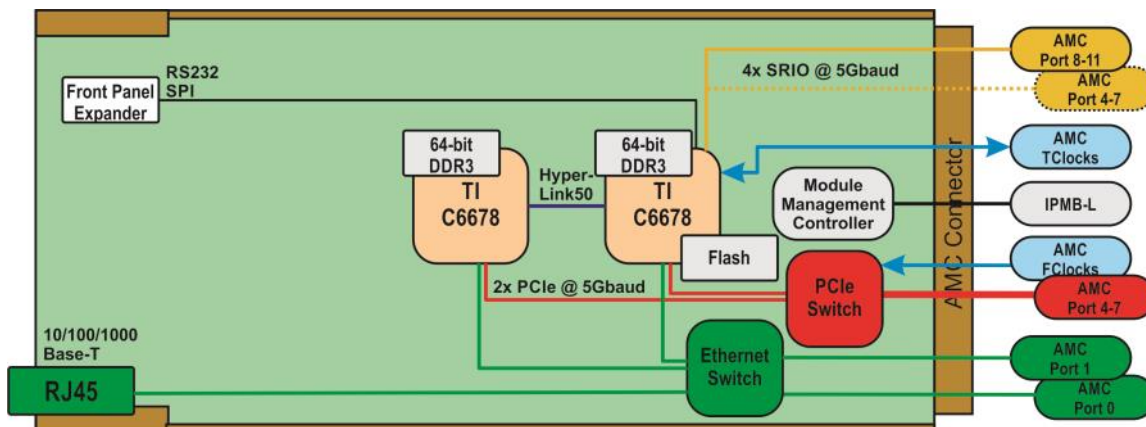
Front Panel Expander

RS232
SPI

4x SRIO @ 5Gbaud

AMC Port 8-11

AMC Port 4-7

64-bit DDR3

TI C6678

Hyper-Link50

64-bit DDR3

TI C6678

AMC TClocks

Module Management Controller

IPMB-L

AMC Connector

Flash

AMC FClocks

2x PCIe @ 5Gbaud

PCIe Switch

AMC Port 4-7

10/100/1000 Base-T

RJ45

Ethernet Switch

AMC Port 1

AMC Port 0